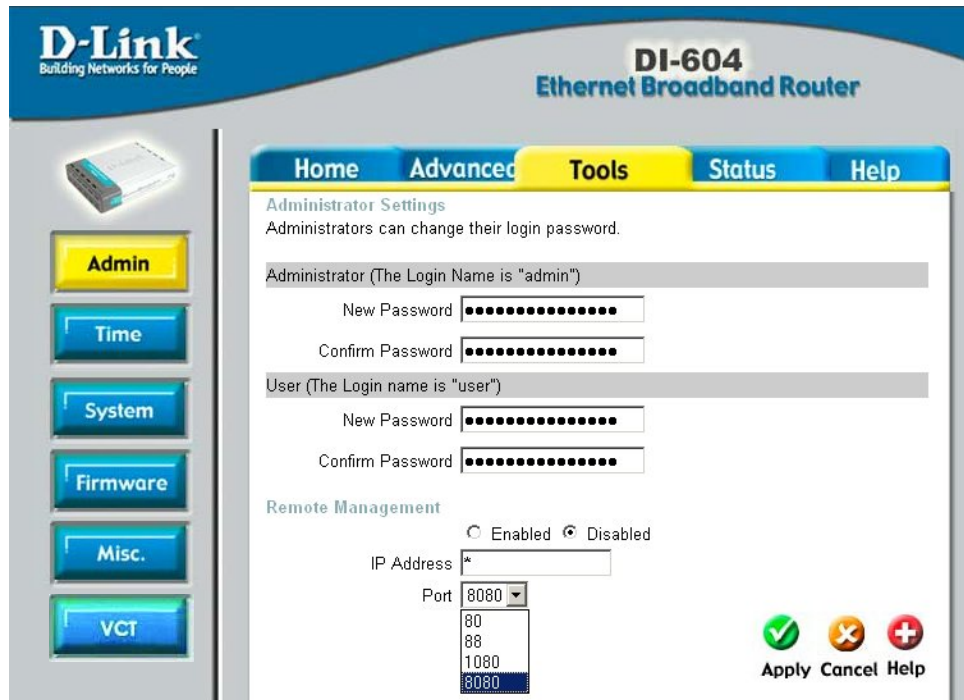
D-Link
Building Networks for People

DI-604
Ethernet Broadband Router

Home
Advanced
Tools
Status
Help

Admin
Time
System
Firmware
Misc.
VCT

Administrator Settings
Administrators can change their login password.

Administrator (The Login Name is "admin")
New Password ●●●●●●●●●●●●●●●
Confirm Password ●●●●●●●●●●●●●●●

User (The Login name is "user")
New Password ●●●●●●●●●●●●●●●
Confirm Password ●●●●●●●●●●●●●●●

Remote Management
○ Enabled ◉ Disabled
IP Address *
Port 8080
80
88
1080
8080

Apply Cancel Help